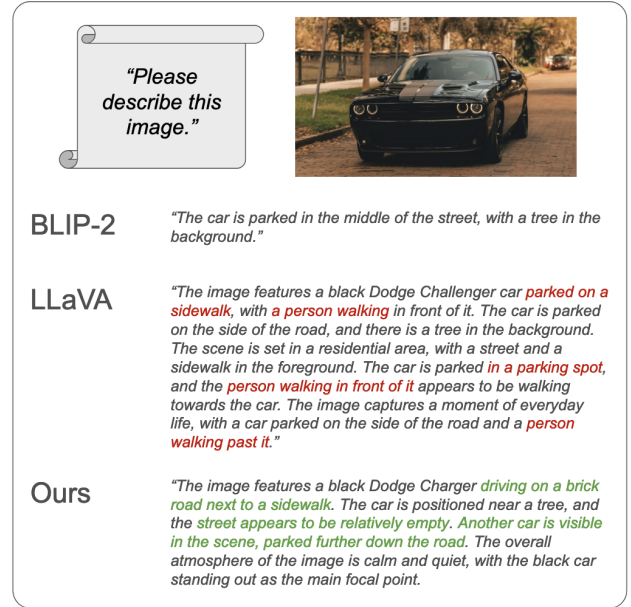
“Please describe this image.”

BLIP-2

“The car is parked in the middle of the street, with a tree in the background.”

LLaVA

“The image features a black Dodge Challenger car parked on a sidewalk, with a person walking in front of it. The car is parked on the side of the road, and there is a tree in the background. The scene is set in a residential area, with a street and a sidewalk in the foreground. The car is parked in a parking spot, and the person walking in front of it appears to be walking towards the car. The image captures a moment of everyday life, with a car parked on the side of the road and a person walking past it.”

Ours

“The image features a black Dodge Charger driving on a brick road next to a sidewalk. The car is positioned near a tree, and the street appears to be relatively empty. Another car is visible in the scene, parked further down the road. The overall atmosphere of the image is calm and quiet, with the black car standing out as the main focal point.